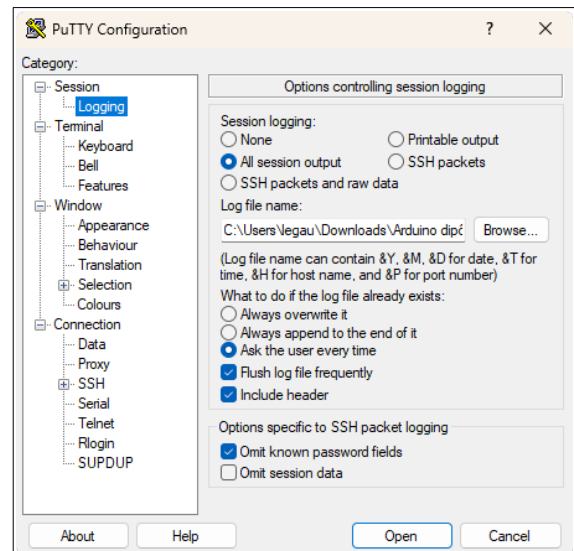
PuTTY Configuration

?

Category:

Session
Logging
Terminal
Keyboard
Bell
Features
Window
Appearance
Behaviour
Translation
Selection
Colours
Connection
Data
Proxy
SSH
Serial
Telnet
Rlogin
SUPDUP

Options controlling session logging

Session logging:
None
Printable output
All session output
SSH packets
SSH packets and raw data

Log file name:
C:\Users\legau\Downloads\Arduino dipć
Browse...

(Log file name can contain &Y, &M, &D for date, &T for time, &H for host name, and &P for port number)

What to do if the log file already exists:
Always overwrite it
Always append to the end of it
Ask the user every time

Flush log file frequently
Include header

Options specific to SSH packet logging
Omit known password fields
Omit session data

About
Help
Open
Cancel